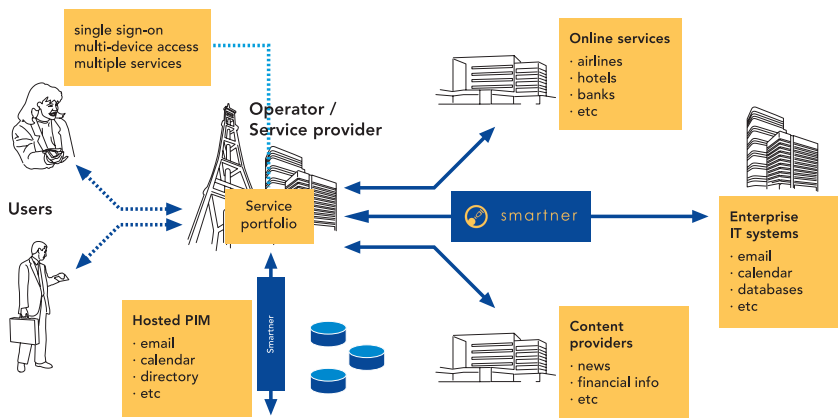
single sign-on
multi-device access
multiple services

Operator /
Service provider

Users

Service
portfolio

Online services
· airlines
· hotels
· banks
· etc

smartner

Enterprise
IT systems
· email
· calendar
· databases
· etc

Hosted PIM
· email
· calendar
· directory
· etc

Smartner

Content
providers
· news
· financial info
· etc